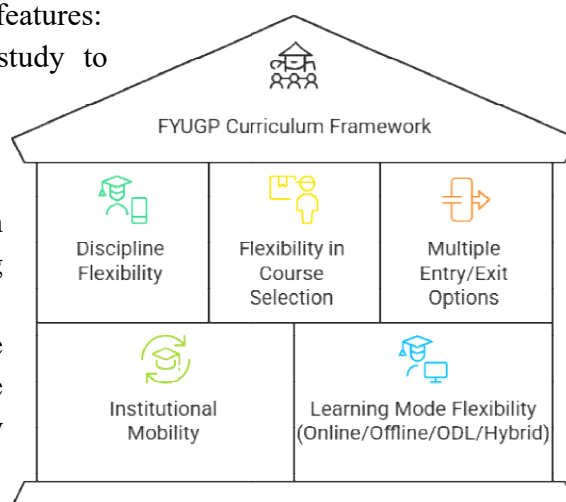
features:
study to

FYUGP Curriculum Framework

Discipline Flexibility

Flexibility in Course Selection

Multiple Entry/Exit Options

Institutional Mobility

Learning Mode Flexibility (Online/Offline/ODL/Hybrid)